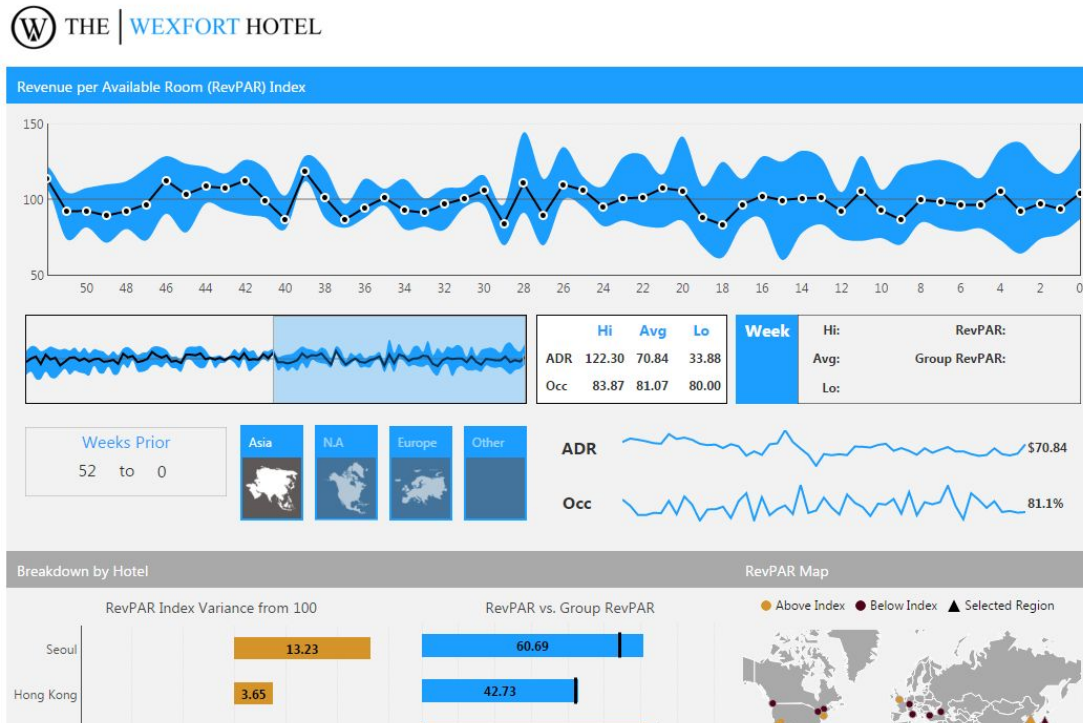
THE | WEXFORT HOTEL

Revenue per Available Room (RevPAR) Index

150
100
50

50 48 46 44 42 40 38 36 34 32 30 28 26 24 22 20 18 16 14 12 10 8 6 4 2 0

| | Hi | Avg | Lo |
|---|---|---|---|
| ADR | 122.30 | 70.84 | 33.88 |
| Occ | 83.87 | 81.07 | 80.00 |

Week
Hi:
Avg:
Lo:
RevPAR:
Group RevPAR:

Weeks Prior
52 to 0

Asia
N.A
Europe
Other

ADR $70.84
Occ 81.1%

Breakdown by Hotel

RevPAR Index Variance from 100

Seoul 13.23
Hong Kong 3.65

RevPAR vs. Group RevPAR

60.69
42.73

RevPAR Map

Above Index
Below Index
Selected Region